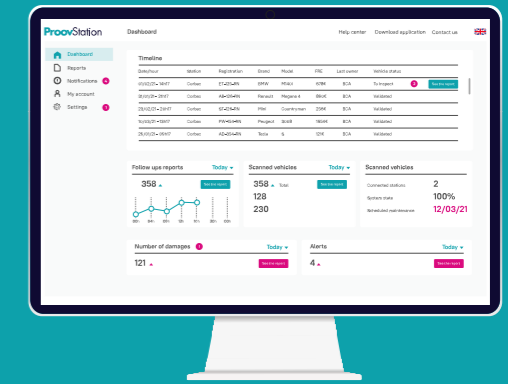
ProovStation

Dashboard

Help center Download application Contact us

Dashboard
Reports
Notifications
My account
Settings

Timeline

| Date/hour | Station | Registration | Brand | Model | FRE | Last owner | Vehicle status | |
|---|---|---|---|---|---|---|---|---|
| 21/03/21 – 19H17 | Corbas | ET-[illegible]-EN | BMW | M140i | 678€ | BCA | To inspect | See the report |
| 18/03/21 – 13H17 | Corbas | AB-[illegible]-EN | Renault | Mégane 4 | 890€ | BCA | Validated | |
| 25/02/21 – 21H17 | Corbas | SF-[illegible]-EN | Mini | Countryman | 256€ | BCA | Validated | |
| 19/02/21 – 19H17 | Corbas | FW-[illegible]-EN | Peugeot | 3008 | 160€ | BCA | Validated | |
| 21/01/21 – 19H17 | Corbas | AD-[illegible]-EN | Tesla | S | 121€ | BCA | Validated | |

Follow ups reports Today
358
See the report

Scanned vehicles Today
358 Total
128
230
See the report

Scanned vehicles
Connected stations 2
System state 100%
Scheduled maintenance 12/03/21

Number of damages Today
121
See the report

Alerts Today
4
See the report